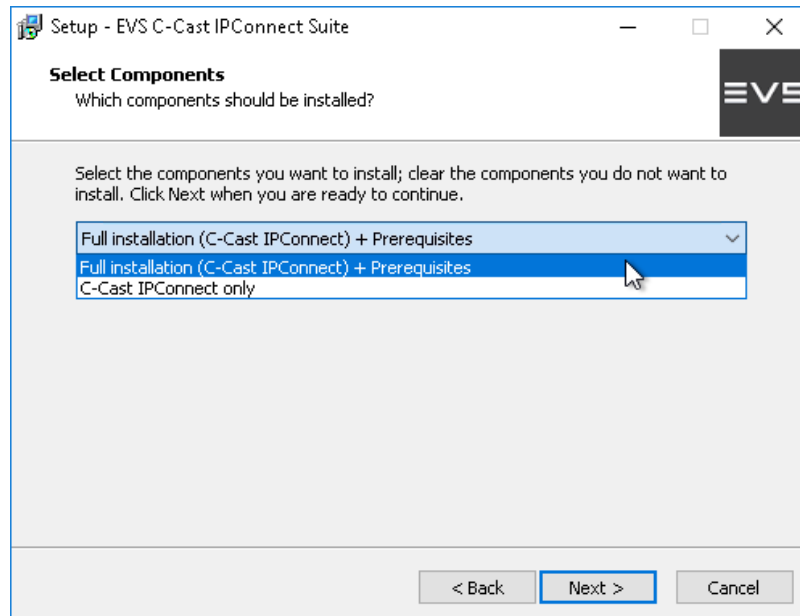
Setup - EVS C-Cast IPConnect Suite

Select Components
Which components should be installed?

EVS

Select the components you want to install; clear the components you do not want to install. Click Next when you are ready to continue.

Full installation (C-Cast IPConnect) + Prerequisites
Full installation (C-Cast IPConnect) + Prerequisites
C-Cast IPConnect only

< Back
Next >
Cancel